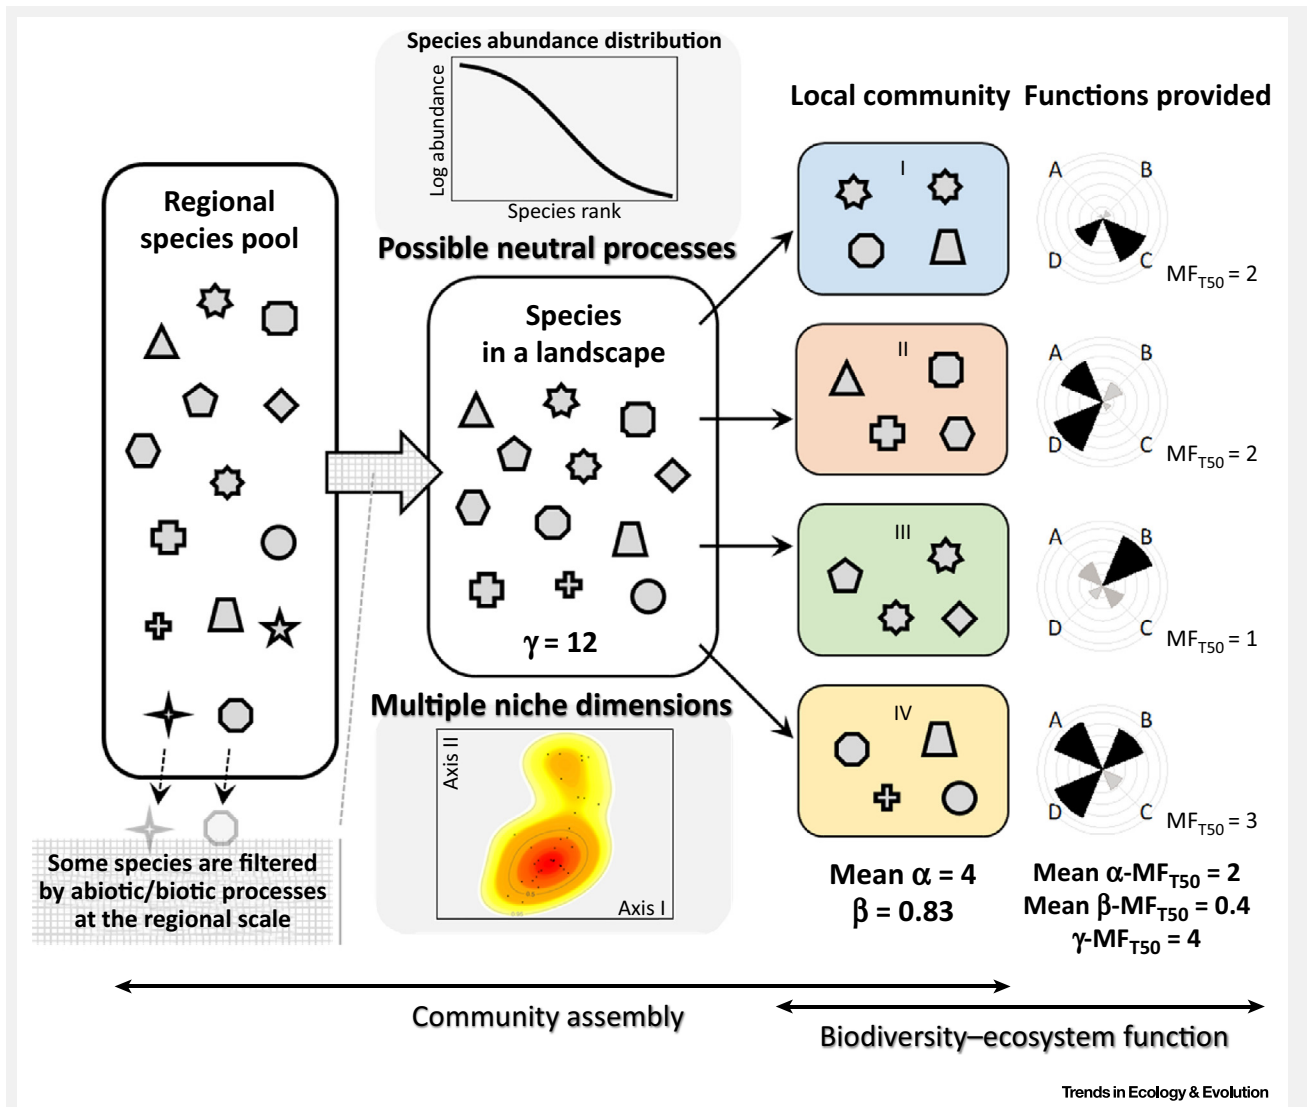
Species abundance distribution

Log abundance

Species rank

Possible neutral processes

Local community

Functions provided

Regional species pool

Species in a landscape

$\gamma = 12$

I

A B D C

$MF_{T50} = 2$

II

A B D C

$MF_{T50} = 2$

III

A B D C

$MF_{T50} = 1$

IV

A B D C

$MF_{T50} = 3$

Multiple niche dimensions

Axis II

Axis I

Some species are filtered by abiotic/biotic processes at the regional scale

Mean $\alpha = 4$
$\beta = 0.83$

Mean $\alpha$-$MF_{T50} = 2$
Mean $\beta$-$MF_{T50} = 0.4$
$\gamma$-$MF_{T50} = 4$

Community assembly

Biodiversity–ecosystem function

Trends in Ecology & Evolution